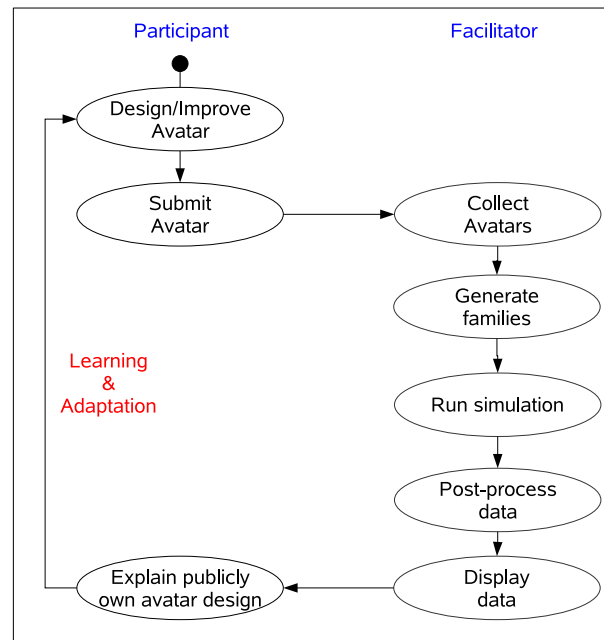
Participant

Facilitator

Design/Improve Avatar

Submit Avatar

Collect Avatars

Generate families

Learning & Adaptation

Run simulation

Post-process data

Explain publicly own avatar design

Display data